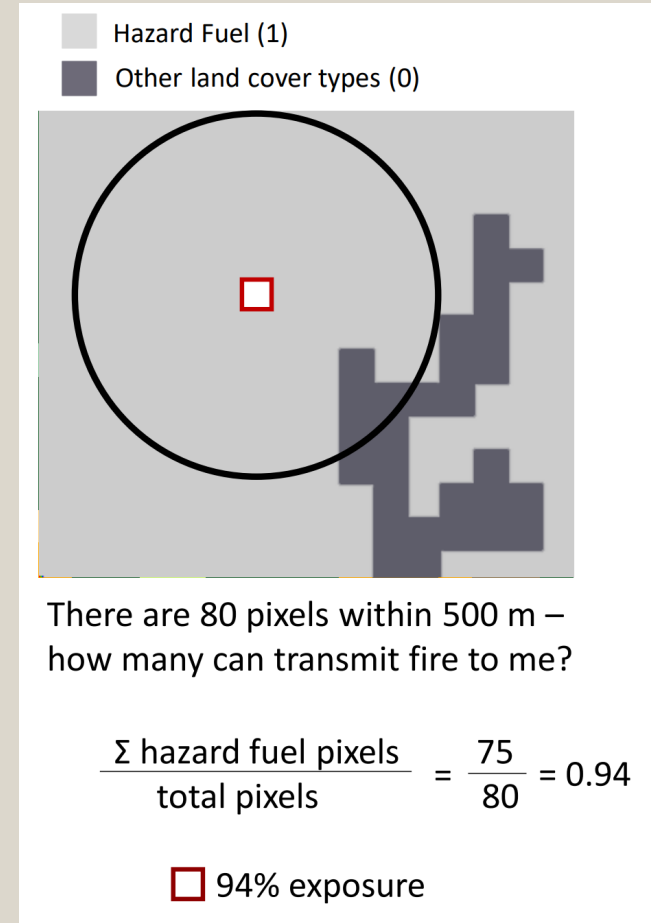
Hazard Fuel (1)

Other land cover types (0)

There are 80 pixels within 500 m – how many can transmit fire to me?

$\frac{\Sigma \text{ hazard fuel pixels}}{\text{total pixels}} = \frac{75}{80} = 0.94$

94% exposure